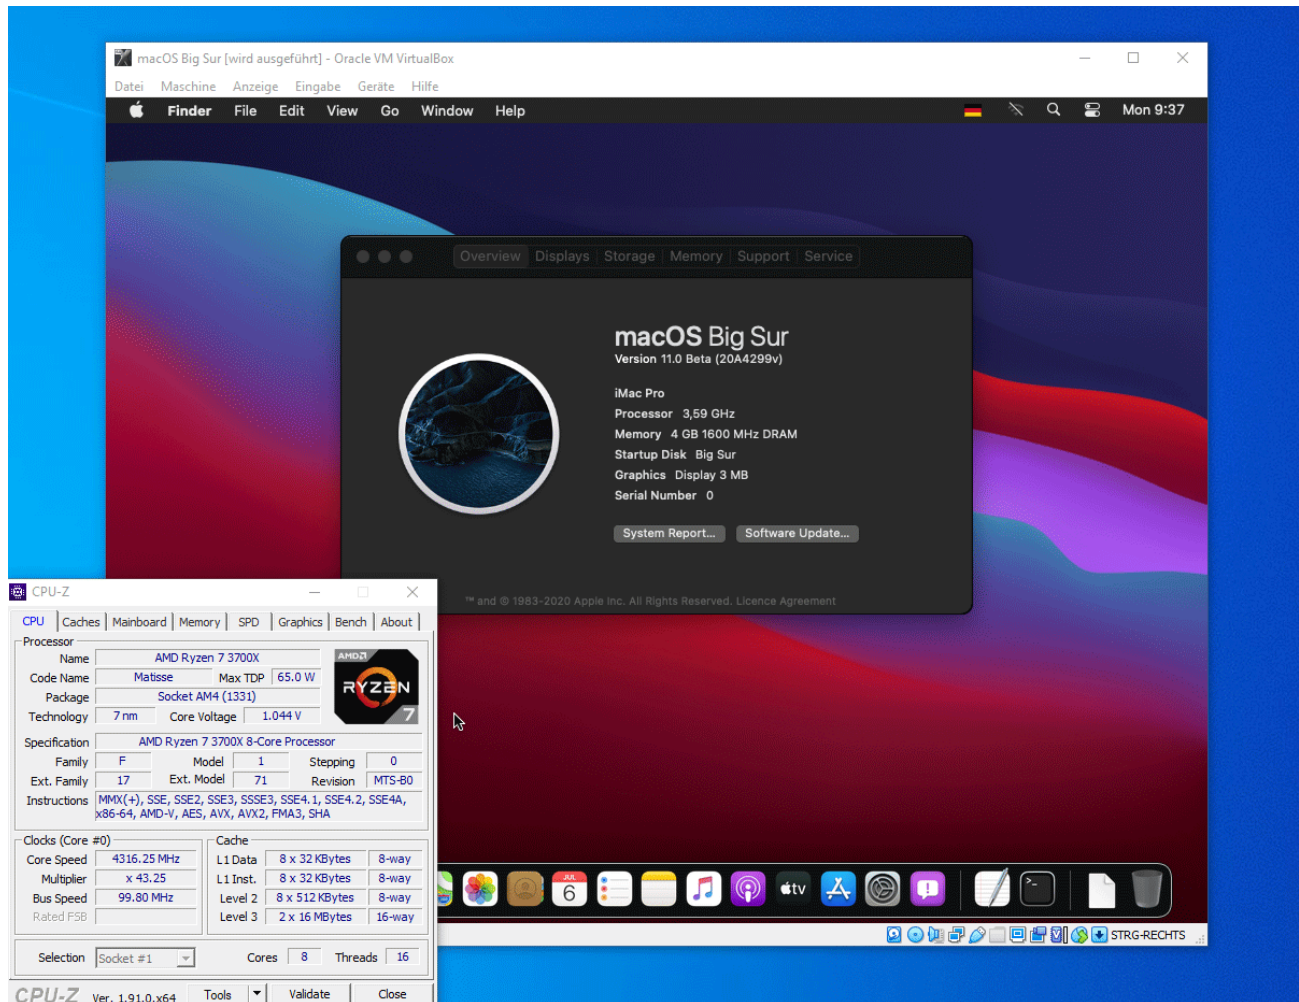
macOS Big Sur [wird ausgeführt] - Oracle VM VirtualBox

Datei Maschine Anzeige Eingabe Geräte Hilfe

Finder File Edit View Go Window Help Mon 9:37

Overview Displays Storage Memory Support Service

macOS Big Sur
Version 11.0 Beta (20A4299v)

iMac Pro
Processor 3,59 GHz
Memory 4 GB 1600 MHz DRAM
Startup Disk Big Sur
Graphics Display 3 MB
Serial Number 0

System Report... Software Update...

™ and © 1983-2020 Apple Inc. All Rights Reserved. Licence Agreement

CPU-Z

CPU | Caches | Mainboard | Memory | SPD | Graphics | Bench | About

Processor
Name AMD Ryzen 7 3700X
Code Name Matisse Max TDP 65.0 W
Package Socket AM4 (1331)
Technology 7 nm Core Voltage 1.044 V

AMD RYZEN 7

Specification AMD Ryzen 7 3700X 8-Core Processor
Family F Model 1 Stepping 0
Ext. Family 17 Ext. Model 71 Revision MTS-B0
Instructions MMX(+), SSE, SSE2, SSE3, SSSE3, SSE4.1, SSE4.2, SSE4A, x86-64, AMD-V, AES, AVX, AVX2, FMA3, SHA

Clocks (Core #0)
Core Speed 4316.25 MHz
Multiplier x 43.25
Bus Speed 99.80 MHz
Rated FSB

Cache
L1 Data 8 x 32 KBytes 8-way
L1 Inst. 8 x 32 KBytes 8-way
Level 2 8 x 512 KBytes 8-way
Level 3 2 x 16 MBytes 16-way

Selection Socket #1 Cores 8 Threads 16

CPU-Z Ver. 1.91.0.x64 Tools Validate Close

6

STRG-RECHTS